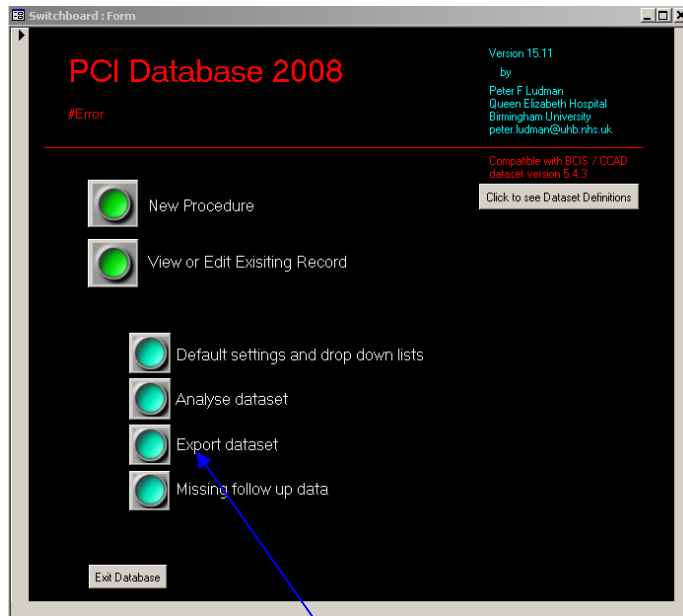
Switchboard : Form

PCI Database 2008

#Error

Version 15.11
by
Peter F Ludman
Queen Elizabeth Hospital
Birmingham University
peter.ludman@uhb.nhs.uk

Compatible with BCIS / CCAD dataset version 5.4.3

Click to see Dataset Definitions

New Procedure

View or Edit Exisiting Record

Default settings and drop down lists

Analyse dataset

Export dataset

Missing follow up data

Exit Database